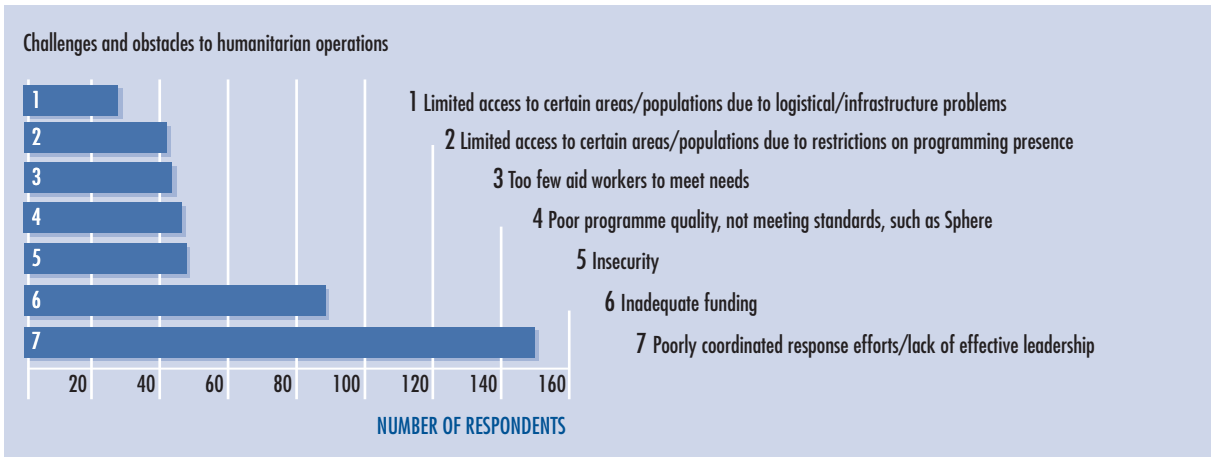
Challenges and obstacles to humanitarian operations

1
2
3
4
5
6
7

1 Limited access to certain areas/populations due to logistical/infrastructure problems
2 Limited access to certain areas/populations due to restrictions on programming presence
3 Too few aid workers to meet needs
4 Poor programme quality, not meeting standards, such as Sphere
5 Insecurity
6 Inadequate funding
7 Poorly coordinated response efforts/lack of effective leadership

20 40 60 80 100 120 140 160

NUMBER OF RESPONDENTS